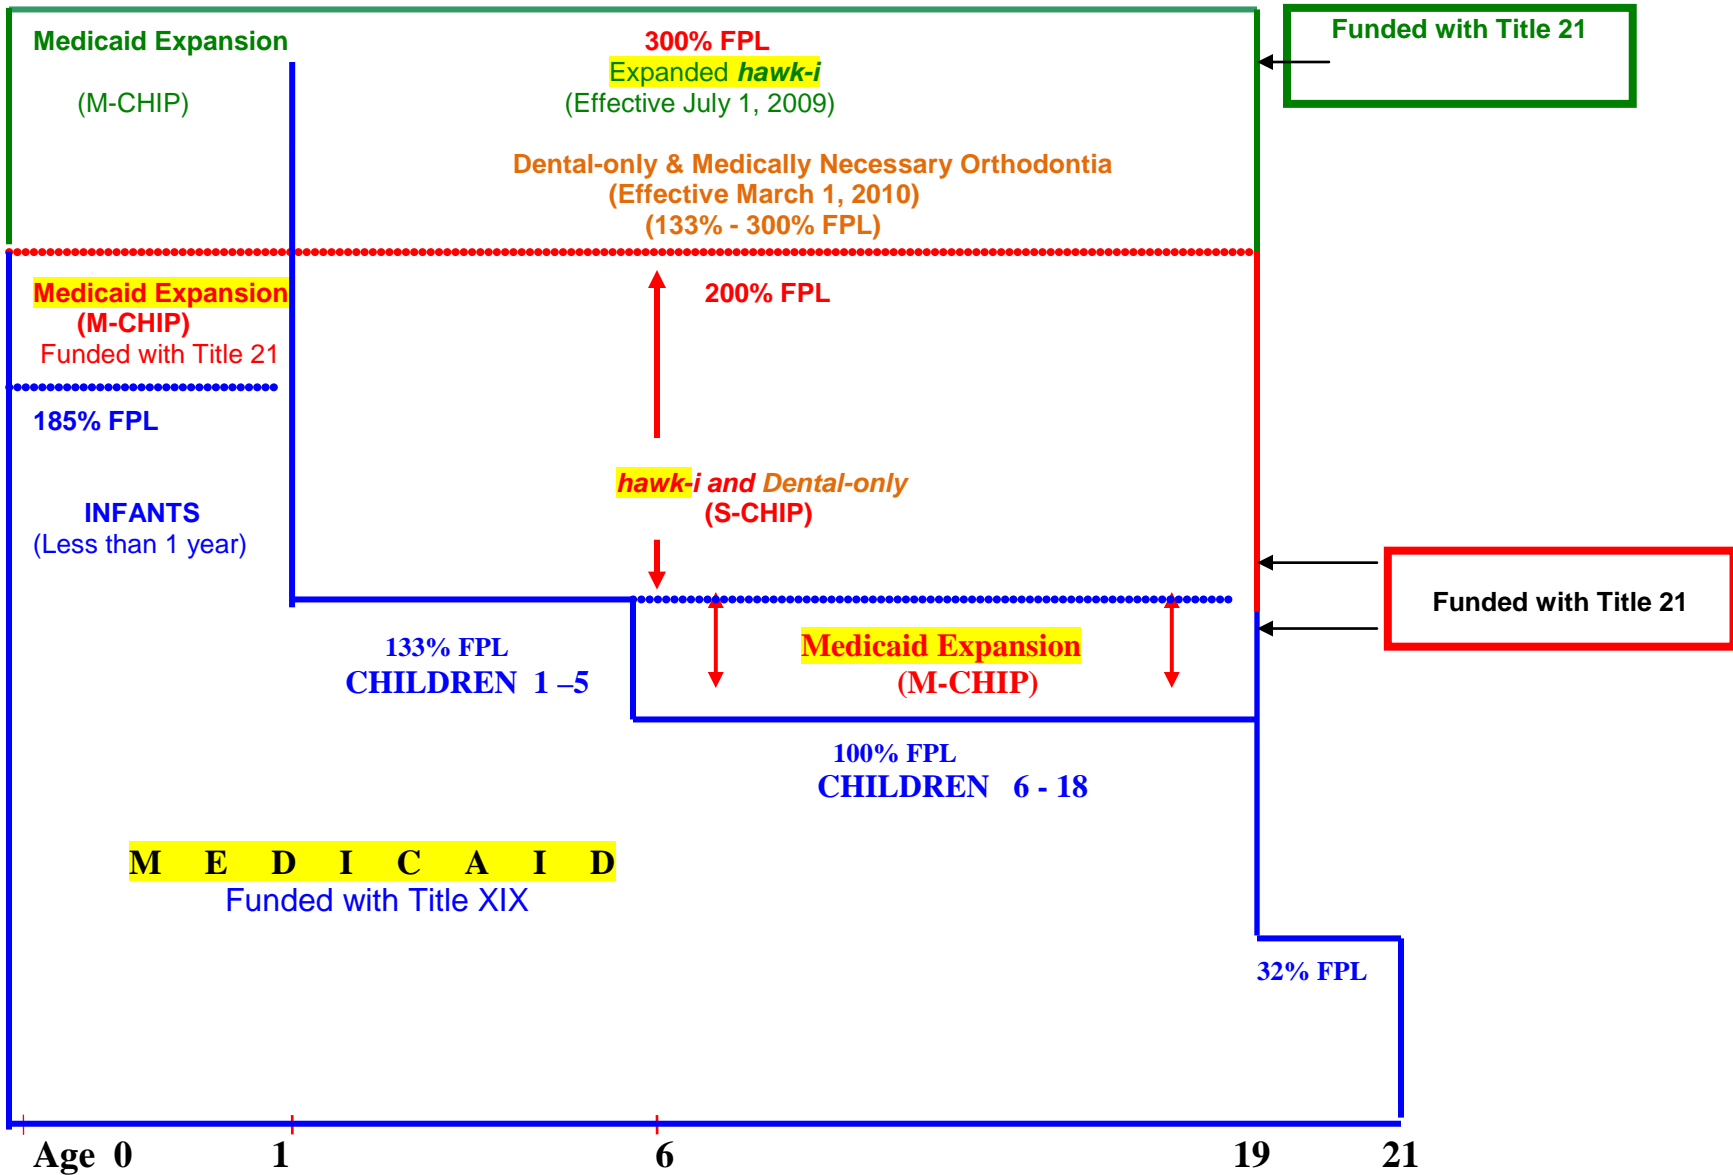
Medicaid Expansion

(M-CHIP)

300% FPL
Expanded hawk-i
(Effective July 1, 2009)

Dental-only & Medically Necessary Orthodontia
(Effective March 1, 2010)
(133% - 300% FPL)

Funded with Title 21

Medicaid Expansion
(M-CHIP)
Funded with Title 21

200% FPL

185% FPL

INFANTS
(Less than 1 year)

hawk-i and Dental-only
(S-CHIP)

Funded with Title 21

133% FPL
CHILDREN 1 –5

Medicaid Expansion
(M-CHIP)

100% FPL
CHILDREN 6 - 18

M E D I C A I D
Funded with Title XIX

32% FPL

Age 0 1 6 19 21